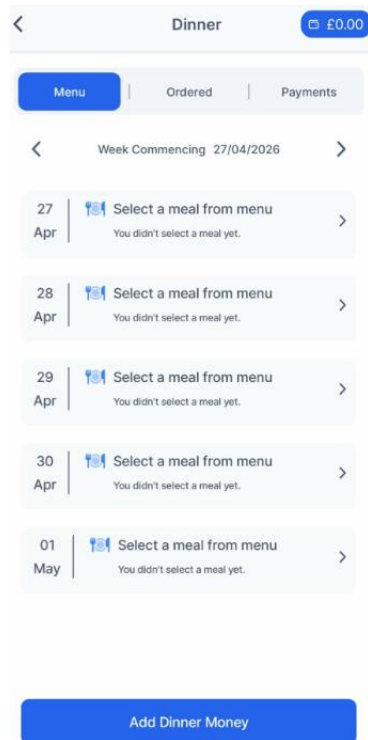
<

Dinner

£0.00

Menu | Ordered | Payments

<

Week Commencing 27/04/2026

>

27 Apr

Select a meal from menu

You didn't select a meal yet.

>

28 Apr

Select a meal from menu

You didn't select a meal yet.

>

29 Apr

Select a meal from menu

You didn't select a meal yet.

>

30 Apr

Select a meal from menu

You didn't select a meal yet.

>

01 May

Select a meal from menu

You didn't select a meal yet.

>

Add Dinner Money